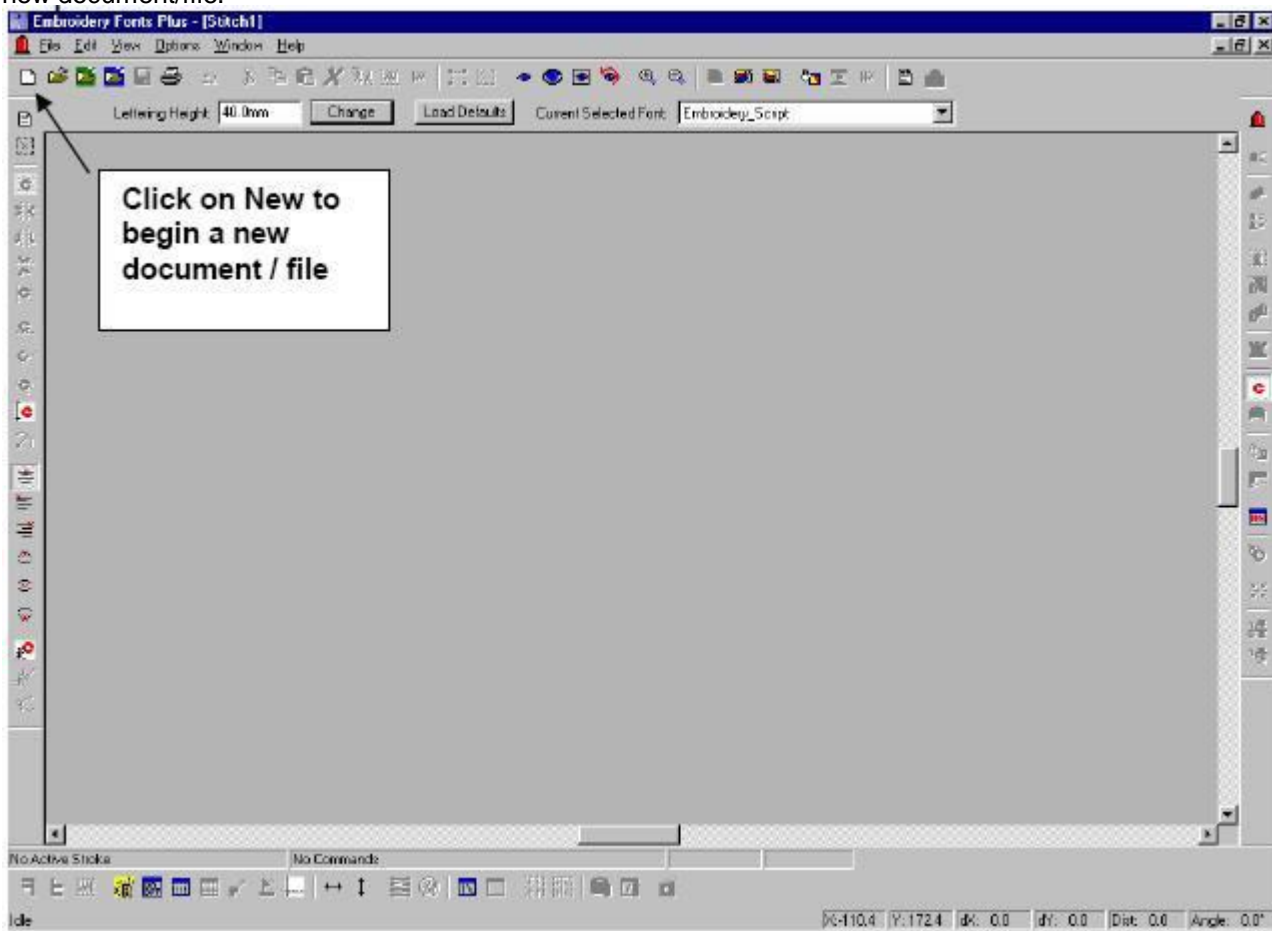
new document/file.

Embroidery Fonts Plus - [Stitch1]

File Edit View Options Window Help

Lettering Height: 40.0mm Change Load Defaults Current Selected Font: Embroidery_Script

Click on New to begin a new document / file

No Active Stroke No Commands

Idle X:-110.4 Y:172.4 dX: 0.0 dY: 0.0 Dist: 0.0 Angle: 0.0°